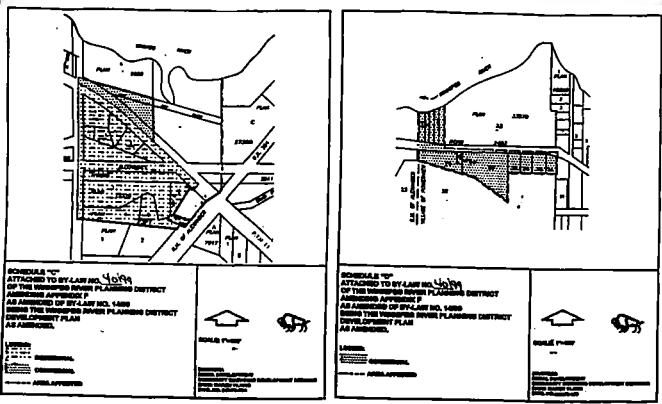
SCHEDULE "C"
ATTACHED TO BY-LAW NO. 40/99
OF THE WINNIPEG RIVER PLANNING DISTRICT
AMENDING APPENDIX F
AS AMENDED OF BY-LAW NO. 1489
BEING THE WINNIPEG RIVER PLANNING DISTRICT
DEVELOPMENT PLAN
AS AMENDED.

LEGEND:
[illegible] RESIDENTIAL
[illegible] COMMERCIAL
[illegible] AREA AFFECTED

SCALE: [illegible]

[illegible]

SCHEDULE "D"
ATTACHED TO BY-LAW NO. 40/99
OF THE WINNIPEG RIVER PLANNING DISTRICT
AMENDING APPENDIX F
AS AMENDED OF BY-LAW NO. 1489
BEING THE WINNIPEG RIVER PLANNING DISTRICT
DEVELOPMENT PLAN
AS AMENDED.

LEGEND:
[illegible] COMMERCIAL
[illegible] AREA AFFECTED

SCALE: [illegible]

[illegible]